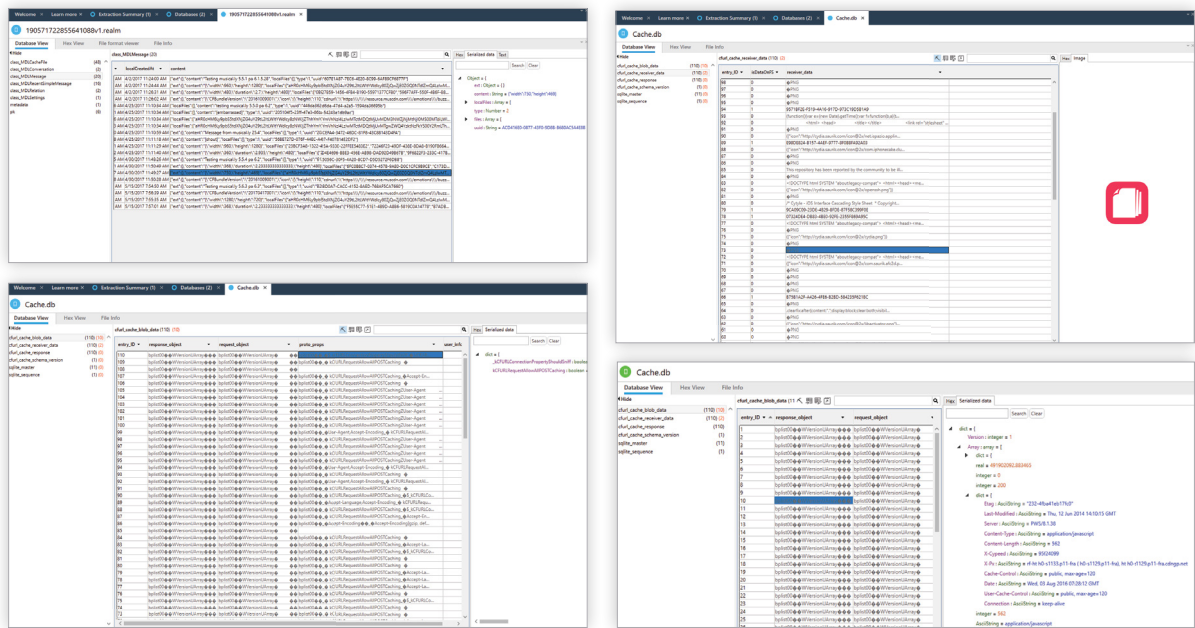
Welcome | Learn more | Extraction Summary (1) | Database (2) | 190571722855641088v1.realm

190571722855641088v1.realm

Database View | Hex View | File format viewer | File Info

class_MDLMessage (20)

Hide

class_MDLCacheFile (40)
class_MDLConversation (1)
class_MDLMessage (20)
class_MDLRecentSimpleMessage (19)
class_MDLRelation (2)
class_MDLSettings (1)
metadata (1)
pk (8)

localCreatedAt | content

Serialized data | Text

Object = {
uid : Object = {}
content : String = {"width":1760,"height":1400}
localFiles : Array = [
type : Number = 2
files : Array = [
uuid : String = A7D41405-0877-45F0-9D5B-8683A7

Welcome | Learn more | Extraction Summary (1) | Database (2) | Cache.db

Cache.db

Database View | Hex View | File Info

Hide

cfurl_cache_blob_data (110) (0)
cfurl_cache_receiver_data (110) (2)
cfurl_cache_response (110) (0)
cfurl_cache_schema_version (1) (0)
sqlite_master (11) (0)
sqlite_sequence (1) (0)

cfurl_cache_receiver_data (110) (2)

entry_ID | isDataOnFS | receiver_data

Hex | Image

This repository has been reported by the community to be th...

Welcome | Learn more | Extraction Summary (1) | Database (2) | Cache.db

Cache.db

Database View | Hex View | File Info

Hide

cfurl_cache_blob_data (110) (0)
cfurl_cache_receiver_data (110) (0)
cfurl_cache_response (110) (0)
cfurl_cache_schema_version (1) (0)
sqlite_master (11) (0)
sqlite_sequence (1) (0)

cfurl_cache_blob_data (110) (110)

entry_ID | response_object | request_object | proto_props | user_info

Serialized data

Search | Clear

dict = [
_kCFURLConnectionPropertyShouldSniff : boolean
kCFURLRequestAllowAllPOSTCaching : boolean

Cache.db

Database View | Hex View | File Info

Hide

cfurl_cache_blob_data (110) (0)
cfurl_cache_receiver_data (110) (2)
cfurl_cache_response (110)
cfurl_cache_schema_version (1)
sqlite_master (11)
sqlite_sequence (1)

cfurl_cache_blob_data (11

entry_ID | response_object | request_object

Hex | Serialized data

Search | Clear

dict = [
Version : integer = 1
Array : array = [
dict = [
real = 491902092.883463
integer = 0
integer = 200
dict = [
Etag : AsciiString = "232-4f6a41eb17b3"
Last-Modified : AsciiString = Thu, 12 Jun 2014 14:10:15 GMT
Server : AsciiString = PWS/8.1.38
Content-Type : AsciiString = application/javascript
Content-Length : AsciiString = 562
X-Cypeed : AsciiString = 99524099
Cache-Control : AsciiString = public, max-age=120
Date : AsciiString = Wed, 03 Aug 2016 07:28:12 GMT
User-Cache-Control : AsciiString = public, max-age=120
Connection : AsciiString = keep-alive
integer = 562
AsciiString = application/javascript